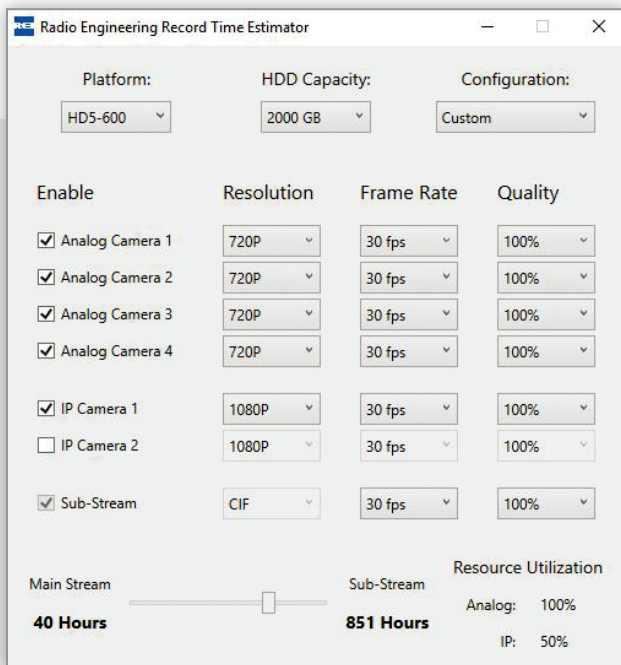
RE Radio Engineering Record Time Estimator

Platform: HD5-600
HDD Capacity: 2000 GB
Configuration: Custom

| Enable | Resolution | Frame Rate | Quality |
|---|---|---|---|
| Analog Camera 1 | 720P | 30 fps | 100% |
| Analog Camera 2 | 720P | 30 fps | 100% |
| Analog Camera 3 | 720P | 30 fps | 100% |
| Analog Camera 4 | 720P | 30 fps | 100% |
| IP Camera 1 | 1080P | 30 fps | 100% |
| IP Camera 2 | 1080P | 30 fps | 100% |
| Sub-Stream | CIF | 30 fps | 100% |

Main Stream
40 Hours

Sub-Stream
851 Hours

Resource Utilization
Analog: 100%
IP: 50%